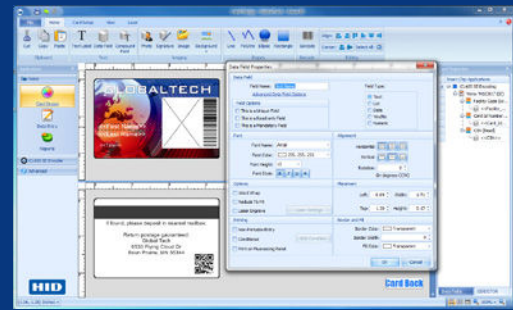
Home
Cut
Copy
Paste
Text Label
Data Field
Photo
Signature
Image
Line
Polyline
Ellipse
Rectangle
Barcode
GLOBALTECH
If found, please deposit in nearest mailbox.
Return postage guaranteed
Global Tech
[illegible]
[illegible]
Data Field Properties
Field Name:
Field Type
Text
List
Date
Auto
Field Options
Font
Font Name:
Font Color:
Font Height:
Font Style:
Alignment
Horizontal:
Vertical:
Rotation:
Options
Word Wrap
Measures
Left
Top
Width
Height
Border and Fill
Border Color:
Transparent
Fill Color:
Transparent
OK
Cancel
Card Back
HID